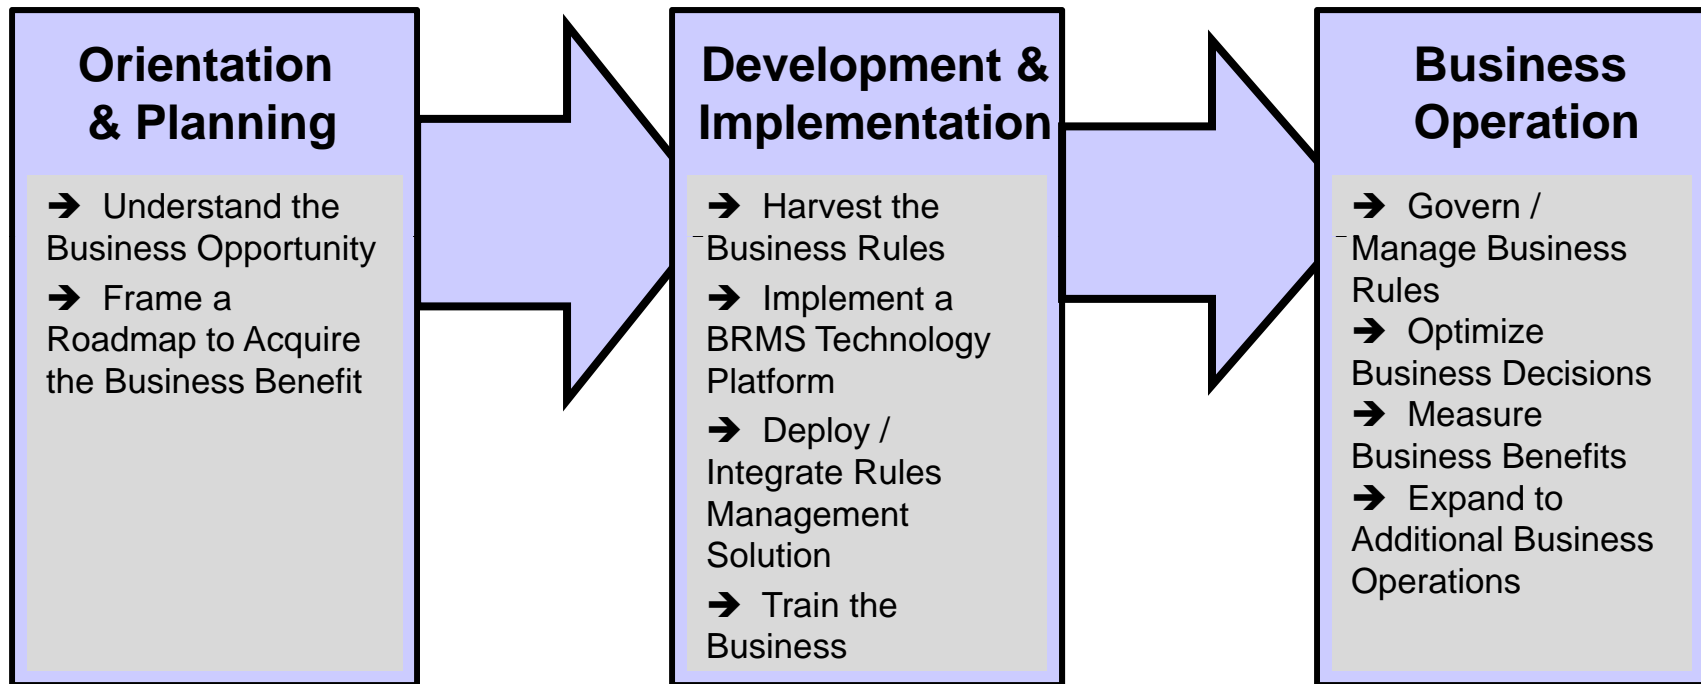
Orientation & Planning

➔ Understand the Business Opportunity

➔ Frame a Roadmap to Acquire the Business Benefit

Development & Implementation

➔ Harvest the Business Rules

➔ Implement a BRMS Technology Platform

➔ Deploy / Integrate Rules Management Solution

➔ Train the Business

Business Operation

➔ Govern / Manage Business Rules

➔ Optimize Business Decisions

➔ Measure Business Benefits

➔ Expand to Additional Business Operations